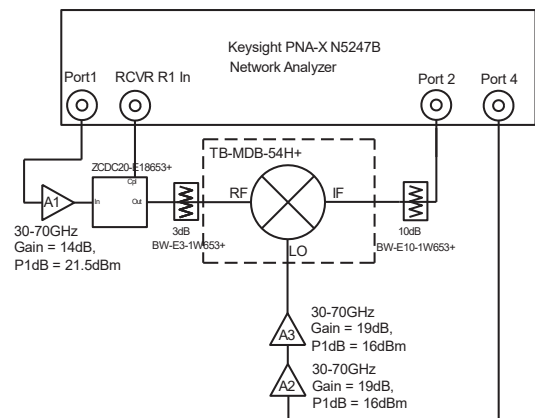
Keysight PNA-X N5247B
Network Analyzer

Port1 RCVR R1 In

Port 2 Port 4

ZCDC20-E18653+
Cpl
In Out

A1

30-70GHz
Gain = 14dB,
P1dB = 21.5dBm

3dB
BW-E3-1W653+

TB-MDB-54H+

RF IF LO

10dB
BW-E10-1W653+

A3
30-70GHz
Gain = 19dB,
P1dB = 16dBm

A2
30-70GHz
Gain = 19dB,
P1dB = 16dBm